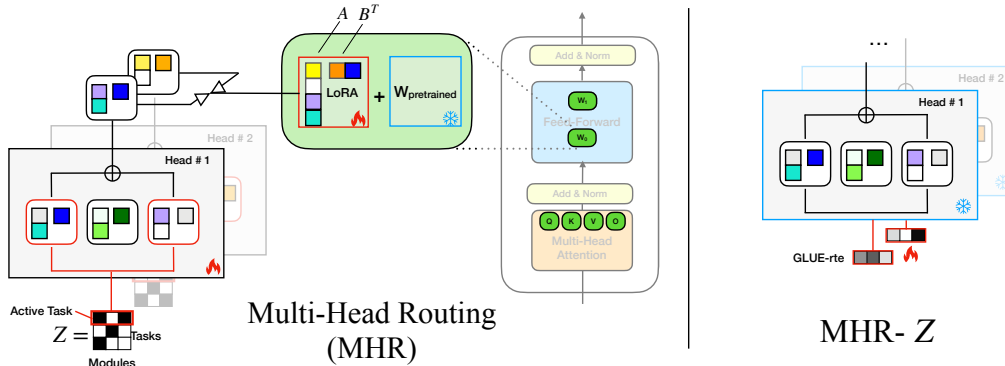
$A$ $B^T$

LoRA + $W_{pretrained}$

Head # 2

Head # 1

Active Task

$Z =$

Tasks

Modules

Add & Norm

$W_1$

Feed-Forward

$W_2$

Add & Norm

Q K V O

Multi-Head Attention

Multi-Head Routing (MHR)

...

Head # 2

Head # 1

GLUE-rte

MHR- $Z$